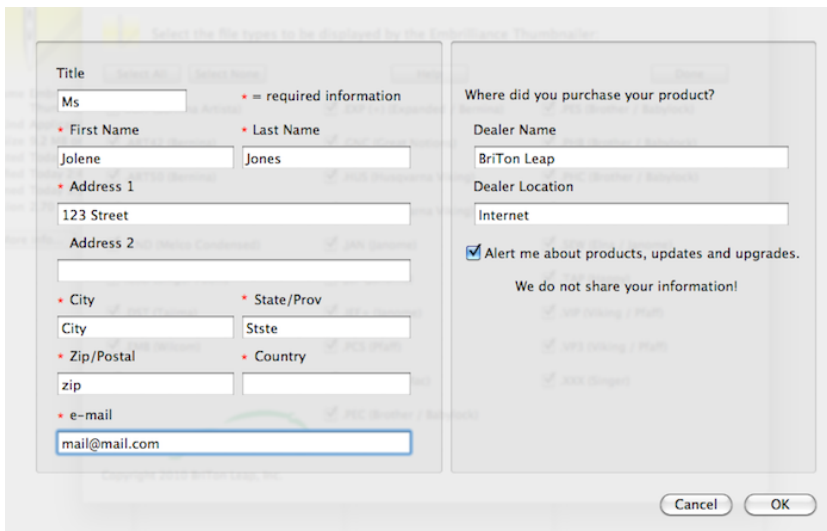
Title

Ms

* = required information

* First Name

Jolene

* Last Name

Jones

* Address 1

123 Street

Address 2

* City

City

* State/Prov

Stste

* Zip/Postal

zip

* Country

* e-mail

mail@mail.com

Where did you purchase your product?

Dealer Name

BriTon Leap

Dealer Location

Internet

Alert me about products, updates and upgrades.

We do not share your information!

Cancel

OK